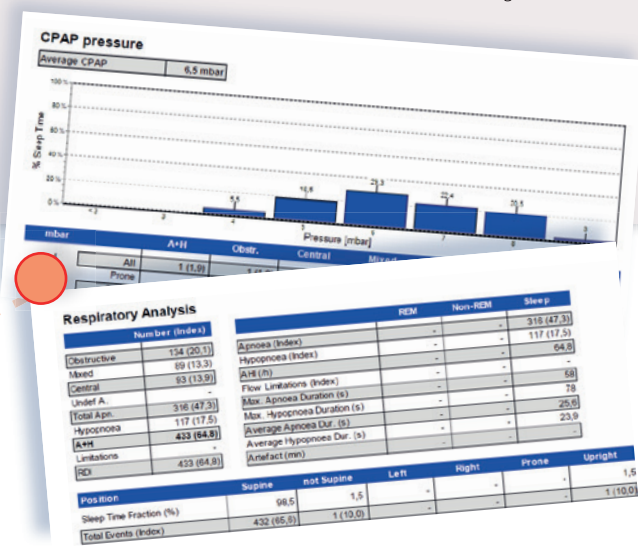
CPAP pressure

| Average CPAP | 6,5 mbar |
|---|---|

100 %
80 %
60 %
40 %
20 %
0 %

% Sleep Time

< 2
3
4
5
6
7
8
9

6,5
16,6
23,3
20,4
20,5

Pressure [mbar]

| mbar | | A+H | Obstr. | Central | Mixed |
|---|---|---|---|---|---|
| | All | 1 (1,9) | | | |
| | Prone | | | | |

Respiratory Analysis

| | Number (Index) |
|---|---|
| Obstructive | 134 (20,1) |
| Mixed | 89 (13,3) |
| Central | 93 (13,9) |
| Undef. A. | - |
| Total Apn. | 316 (47,3) |
| Hypopnoea | 117 (17,5) |
| A+H | 433 (64,9) |
| Limitations | - |
| RDI | 433 (64,9) |

| | REM | Non-REM | Sleep |
|---|---|---|---|
| Apnoea (Index) | - | - | 316 (47,3) |
| Hypopnoea (Index) | - | - | 117 (17,5) |
| AHI (/h) | - | - | 64,8 |
| Flow Limitations (Index) | - | - | - |
| Max. Apnoea Duration (s) | - | - | 58 |
| Max. Hypopnoea Duration (s) | - | - | 78 |
| Average Apnoea Dur. (s) | - | - | 25,6 |
| Average Hypopnoea Dur. (s) | - | - | 23,9 |
| Artefact (min) | - | - | - |

| Position | Supine | not Supine | Left | Right | Prone | Upright |
|---|---|---|---|---|---|---|
| Sleep Time Fraction (%) | 98,5 | 1,5 | - | - | - | 1,5 |
| Total Events (Index) | 432 (65,5) | 1 (10,0) | - | - | - | 1 (10,0) |